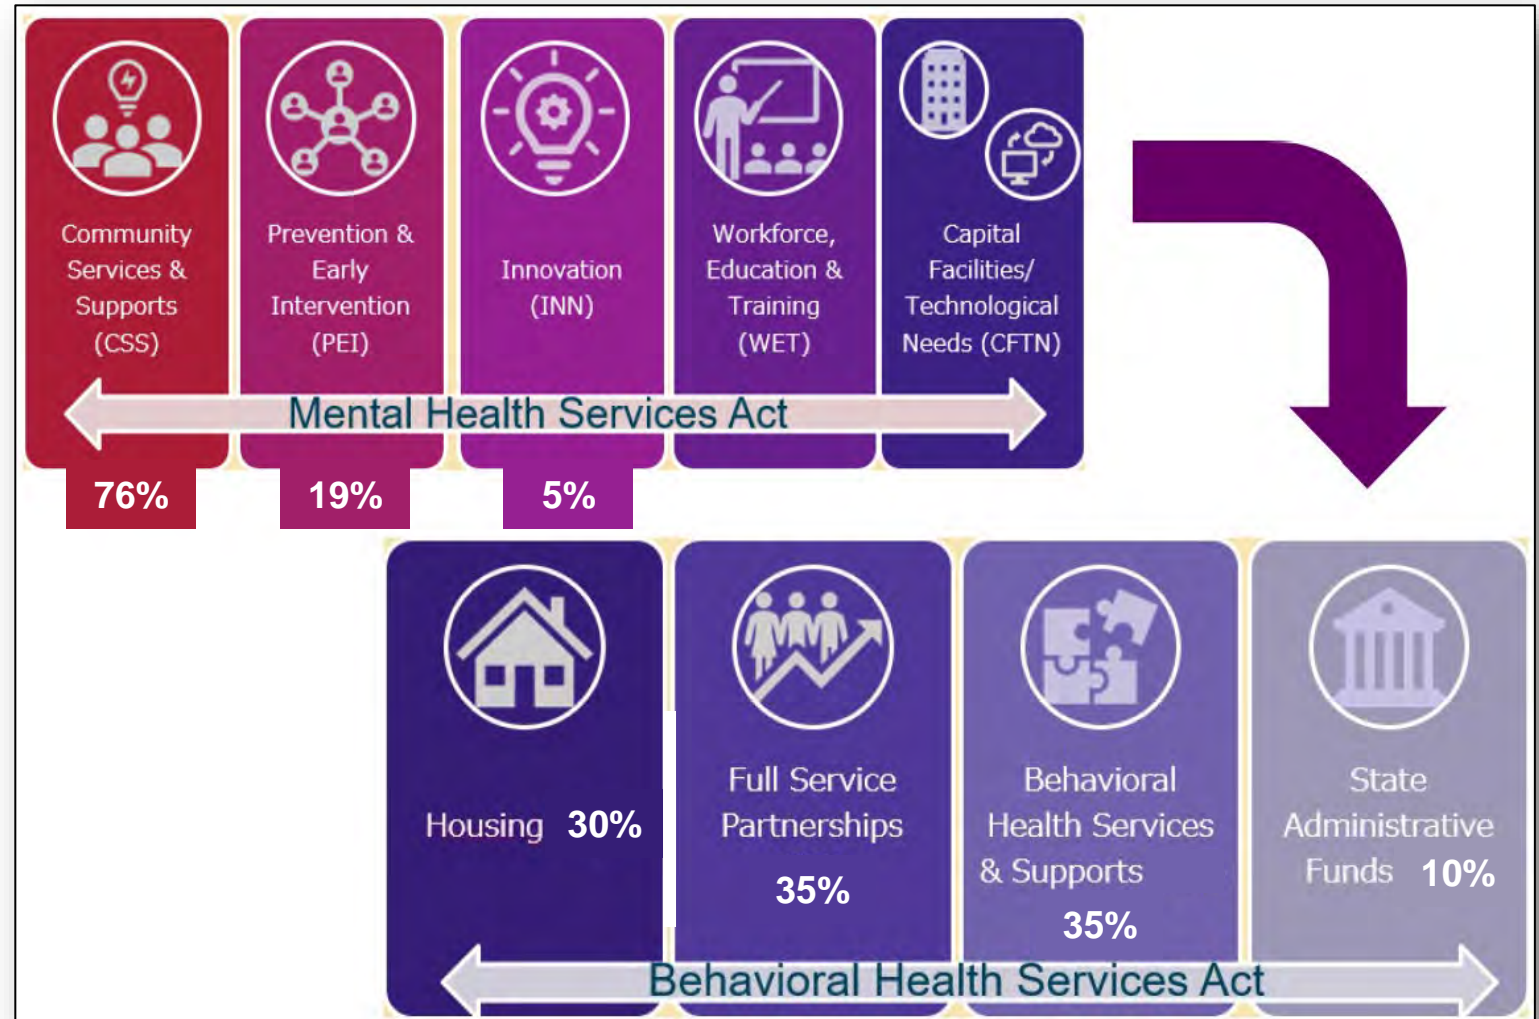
Community Services & Supports (CSS)

Prevention & Early Intervention (PEI)

Innovation (INN)

Workforce, Education & Training (WET)

Capital Facilities/ Technological Needs (CFTN)

Mental Health Services Act

76%

19%

5%

Housing 30%

Full Service Partnerships

35%

Behavioral Health Services & Supports

35%

State Administrative Funds 10%

Behavioral Health Services Act